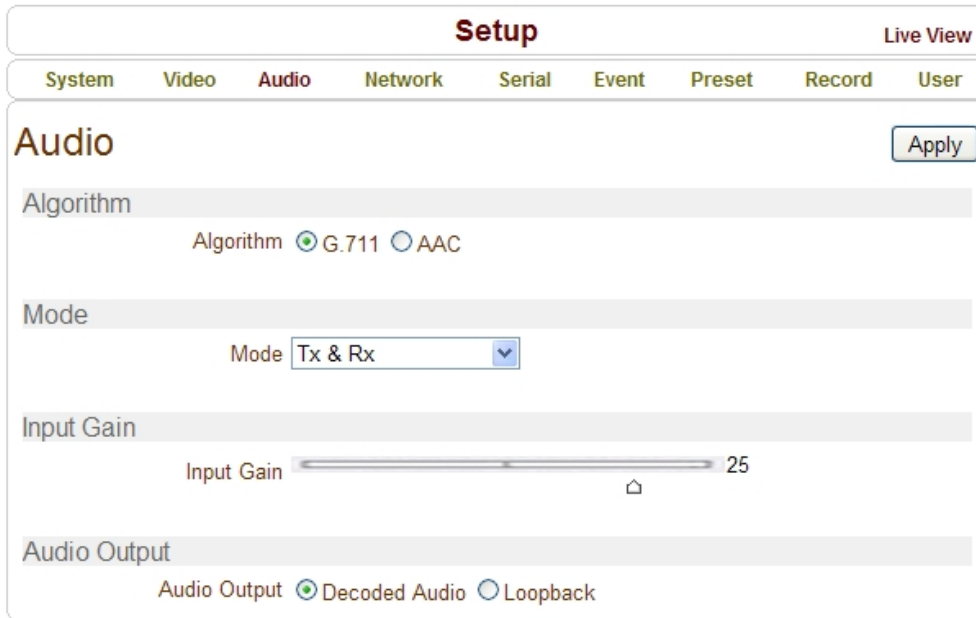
Setup

Live View

System Video Audio Network Serial Event Preset Record User

Audio

Apply

Algorithm

Algorithm G.711 AAC

Mode

Mode Tx & Rx

Input Gain

Input Gain 25

Audio Output

Audio Output Decoded Audio Loopback